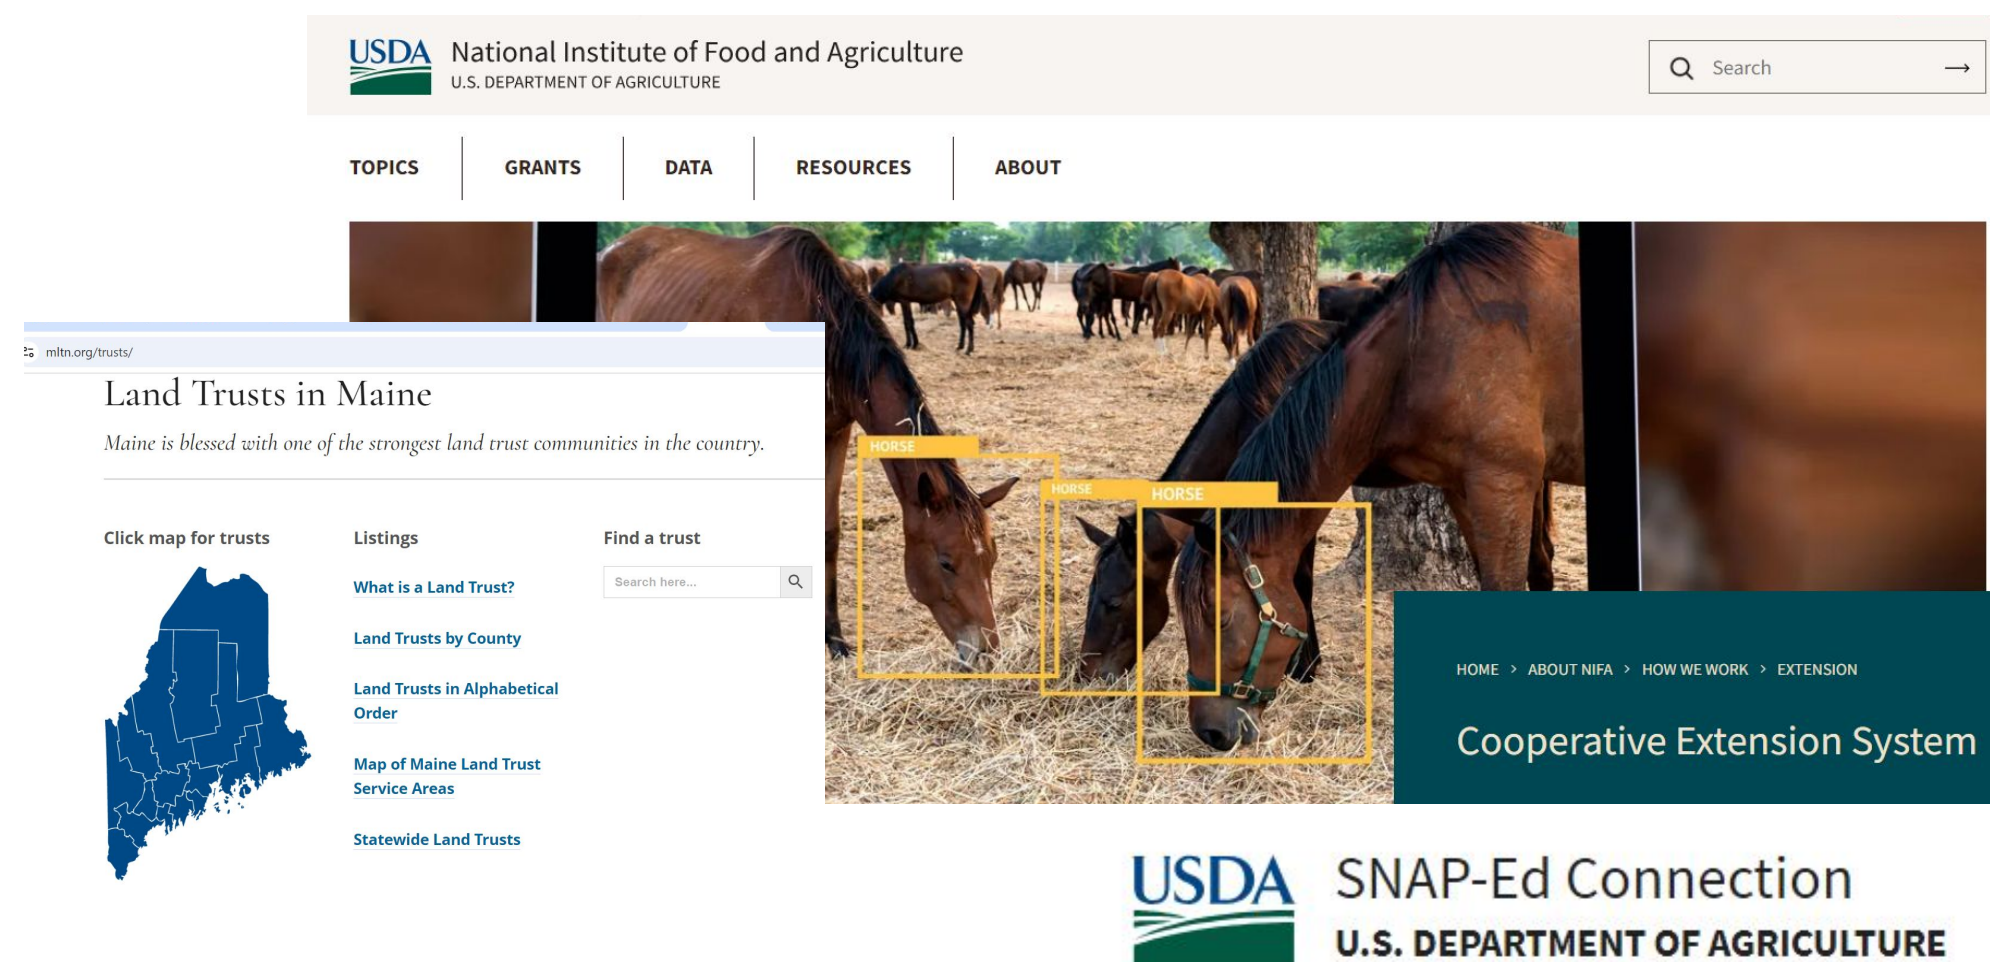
USDA National Institute of Food and Agriculture
U.S. DEPARTMENT OF AGRICULTURE

Search

TOPICS GRANTS DATA RESOURCES ABOUT

mltn.org/trusts/

Land Trusts in Maine

Maine is blessed with one of the strongest land trust communities in the country.

Click map for trusts

Listings

What is a Land Trust?

Land Trusts by County

Land Trusts in Alphabetical Order

Map of Maine Land Trust Service Areas

Statewide Land Trusts

Find a trust

Search here...

HORSE HORSE HORSE

HOME › ABOUT NIFA › HOW WE WORK › EXTENSION

Cooperative Extension System

USDA SNAP-Ed Connection
U.S. DEPARTMENT OF AGRICULTURE